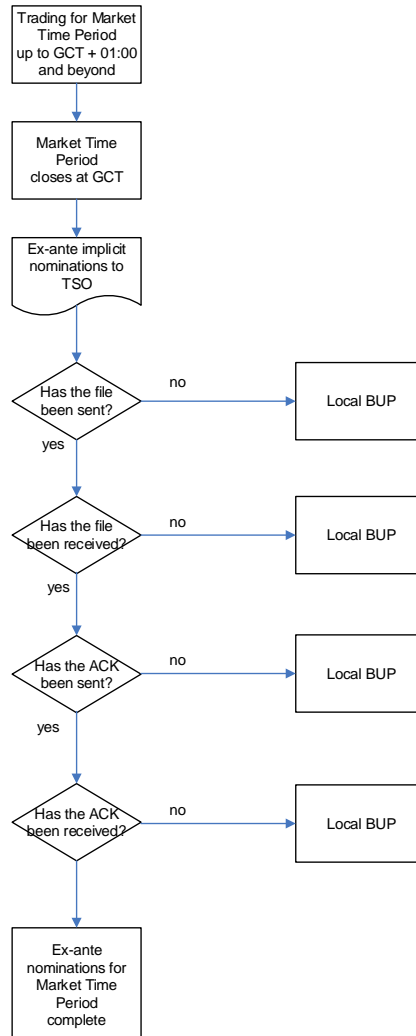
Trading for Market Time Period up to GCT + 01:00 and beyond

Market Time Period closes at GCT

Ex-ante implicit nominations to TSO

Has the file been sent?

no

Local BUP

yes

Has the file been received?

no

Local BUP

yes

Has the ACK been sent?

no

Local BUP

yes

Has the ACK been received?

no

Local BUP

Ex-ante nominations for Market Time Period complete